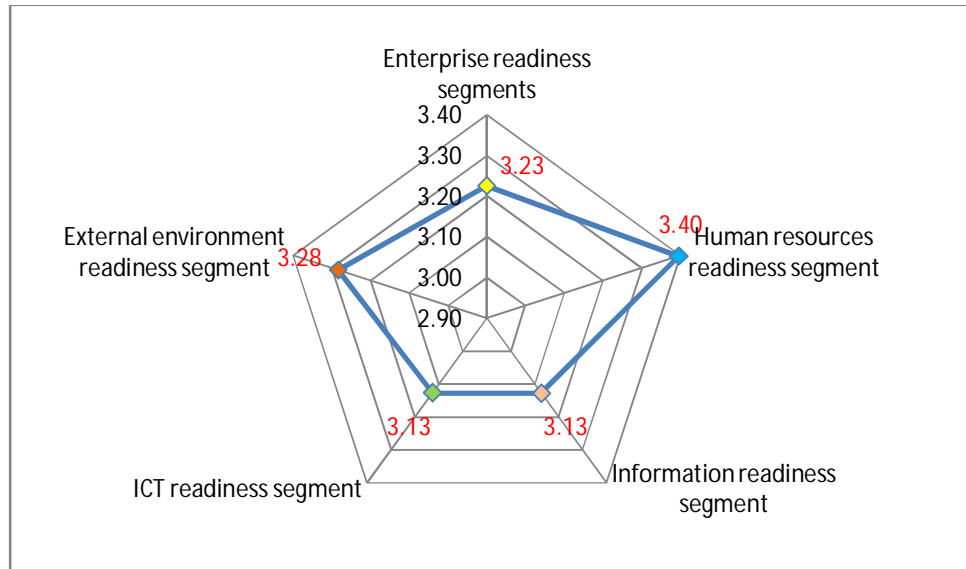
Enterprise readiness segments

3.40
3.30
3.20
3.10
3.00
2.90

3.23

3.40

Human resources readiness segment

External environment readiness segment

3.28

3.13

3.13

ICT readiness segment

Information readiness segment